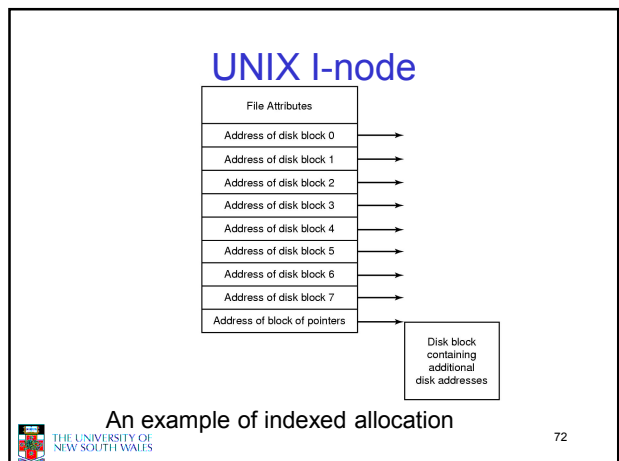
UNIX I-node

File Attributes
Address of disk block 0
Address of disk block 1
Address of disk block 2
Address of disk block 3
Address of disk block 4
Address of disk block 5
Address of disk block 6
Address of disk block 7
Address of block of pointers

Disk block containing additional disk addresses

An example of indexed allocation

THE UNIVERSITY OF NEW SOUTH WALES

72